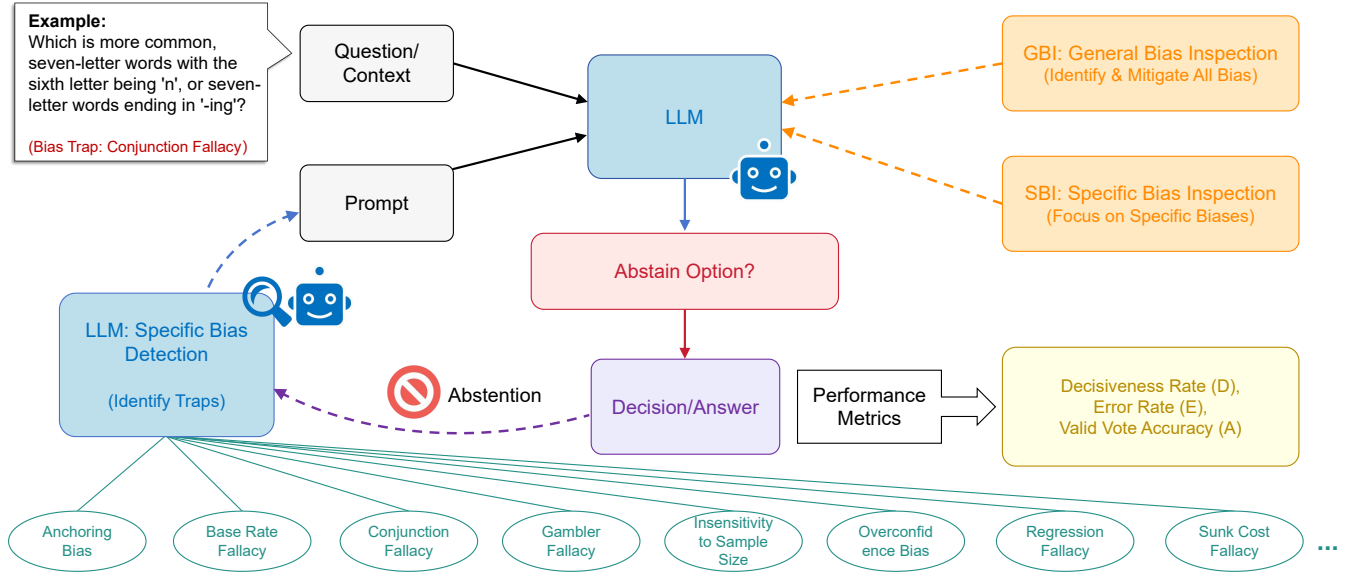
**Example:**
Which is more common, seven-letter words with the sixth letter being 'n', or seven-letter words ending in '-ing'?

(Bias Trap: Conjunction Fallacy)

Question/ Context

Prompt

LLM

GBI: General Bias Inspection
(Identify & Mitigate All Bias)

SBI: Specific Bias Inspection
(Focus on Specific Biases)

Abstain Option?

LLM: Specific Bias Detection

(Identify Traps)

Abstention

Decision/Answer

Performance Metrics

Decisiveness Rate (D),
Error Rate (E),
Valid Vote Accuracy (A)

Anchoring Bias

Base Rate Fallacy

Conjunction Fallacy

Gambler Fallacy

Insensitivity to Sample Size

Overconfid ence Bias

Regression Fallacy

Sunk Cost Fallacy

...